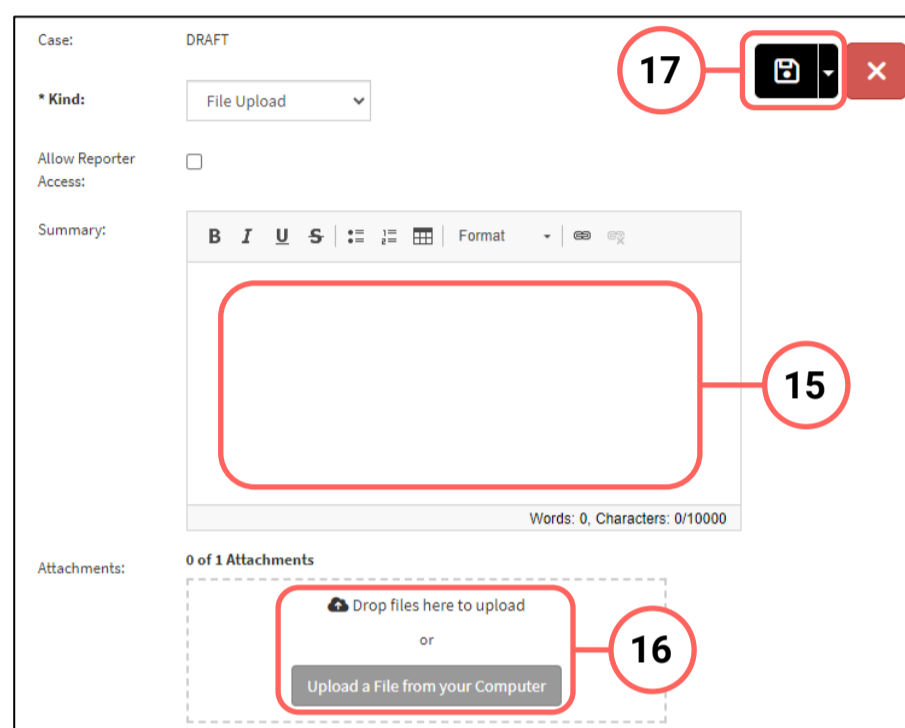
Case: DRAFT

17

* Kind: File Upload

Allow Reporter Access:

Summary:

B I U S Format

15

Words: 0, Characters: 0/10000

Attachments: 0 of 1 Attachments

Drop files here to upload

or

Upload a File from your Computer

16